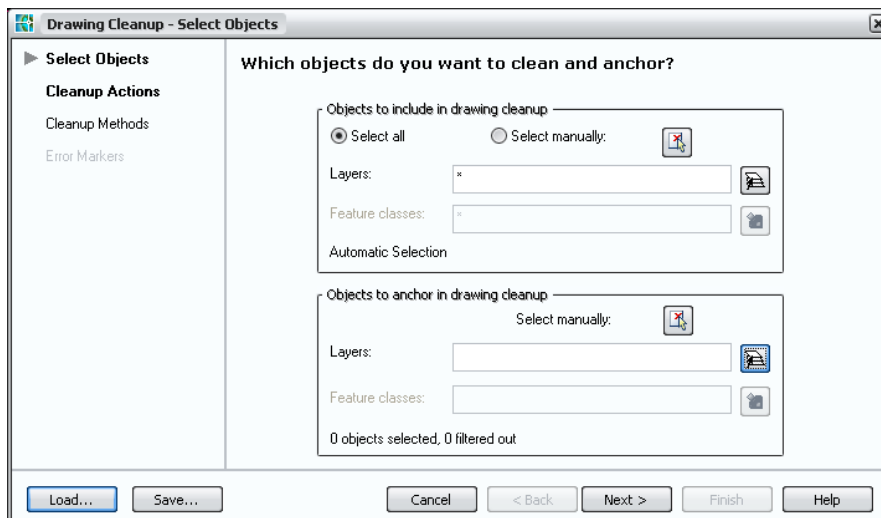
Drawing Cleanup - Select Objects

Select Objects
Cleanup Actions
Cleanup Methods
Error Markers

Which objects do you want to clean and anchor?

Objects to include in drawing cleanup
Select all
Select manually:
Layers: *
Feature classes: *
Automatic Selection

Objects to anchor in drawing cleanup
Select manually:
Layers:
Feature classes:
0 objects selected, 0 filtered out

Load...
Save...
Cancel
< Back
Next >
Finish
Help